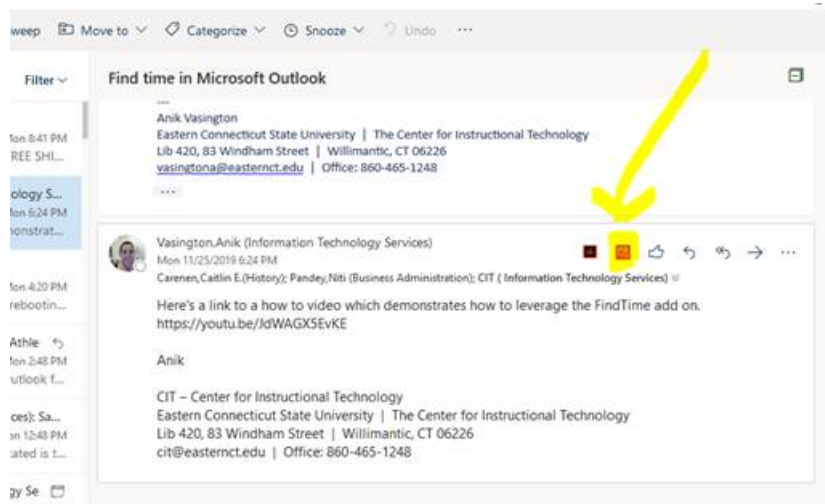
weep Move to Categorize Snooze Undo ···

Filter

Find time in Microsoft Outlook

Ion 8:41 PM
REE SHI...

ology S...
Ion 6:24 PM
nonstrat...

Ion 4:20 PM
rebootin...

Athle
Ion 2:48 PM
utlook f...

ces): Sa...
on 12:48 PM
ated is t...

gy Se

Anik Vasington
Eastern Connecticut State University | The Center for Instructional Technology
Lib 420, 83 Windham Street | Willimantic, CT 06226
vasingtona@easternct.edu | Office: 860-465-1248

···

Vasington,Anik (Information Technology Services)
Mon 11/25/2019 6:24 PM
Carenen,Caitlin E.(History); Pandey,Niti (Business Administration); CIT ( Information Technology Services)

Here's a link to a how to video which demonstrates how to leverage the FindTime add on.
https://youtu.be/JdWAGX5EvKE

Anik

CIT – Center for Instructional Technology
Eastern Connecticut State University | The Center for Instructional Technology
Lib 420, 83 Windham Street | Willimantic, CT 06226
cit@easternct.edu | Office: 860-465-1248